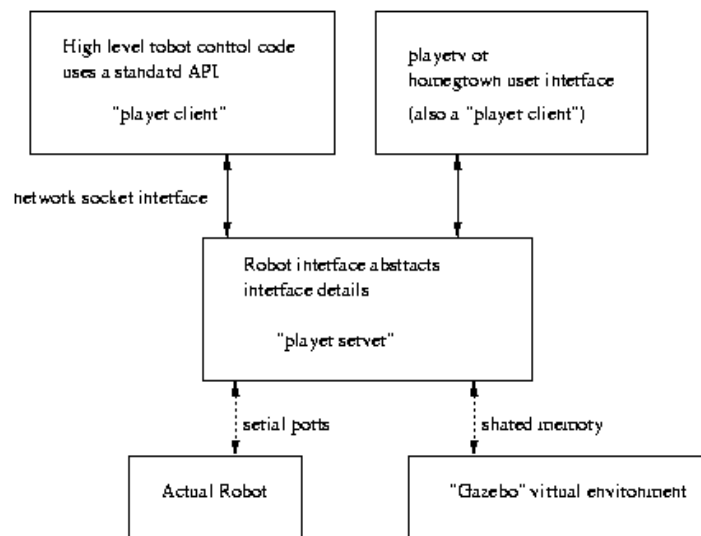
High level tobot contol code uses a standatd API

"playet client"

playetv ot homegtown uset intetface

(also a "playet client")

netwotk socket intetface

Robot intetface abstacts intetface details

"playet setvet"

setial potts

shated memoty

Actual Robot

"Gazebo" vittual envitonment